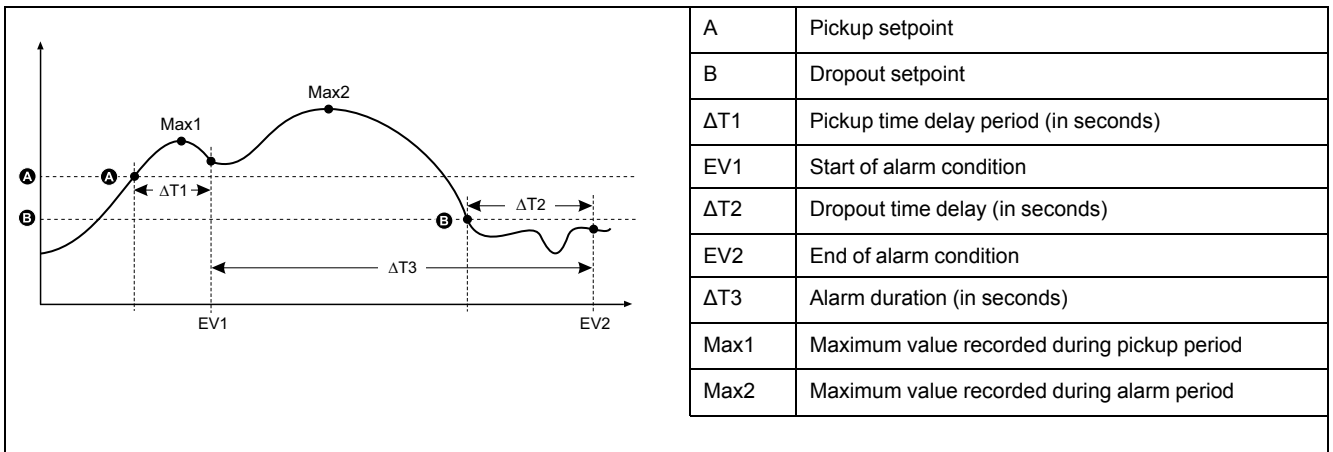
Max2
Max1
A
A
ΔT1
ΔT2
B
B
ΔT3
EV1
EV2

| A | Pickup setpoint |
|---|---|
| B | Dropout setpoint |
| ΔT1 | Pickup time delay period (in seconds) |
| EV1 | Start of alarm condition |
| ΔT2 | Dropout time delay (in seconds) |
| EV2 | End of alarm condition |
| ΔT3 | Alarm duration (in seconds) |
| Max1 | Maximum value recorded during pickup period |
| Max2 | Maximum value recorded during alarm period |